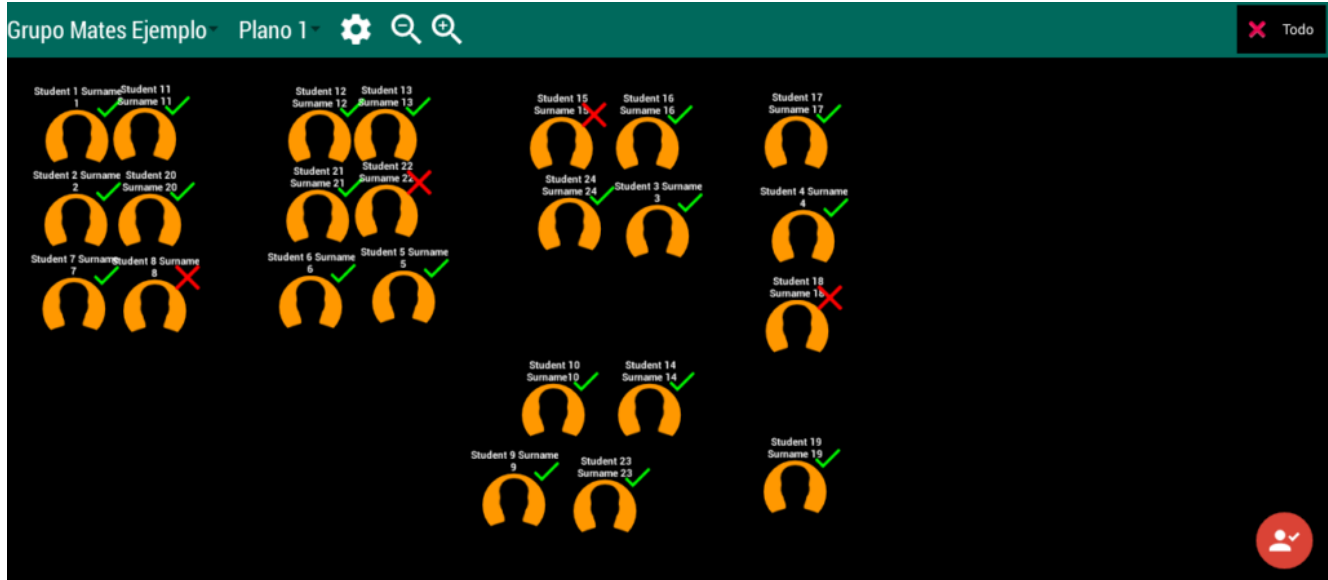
Grupo Mates Ejemplo Plano 1

Todo

Student 1 Surname 1
Student 11 Surname 11
Student 2 Surname 2
Student 20 Surname 20
Student 7 Surname 7
Student 8 Surname 8

Student 12 Surname 12
Student 13 Surname 13
Student 21 Surname 21
Student 22 Surname 22
Student 6 Surname 6
Student 5 Surname 5

Student 15 Surname 15
Student 16 Surname 16
Student 24 Surname 24
Student 3 Surname 3

Student 17 Surname 17
Student 4 Surname 4
Student 18 Surname 18

Student 10 Surname10
Student 14 Surname 14
Student 9 Surname 9
Student 23 Surname 23

Student 19 Surname 19